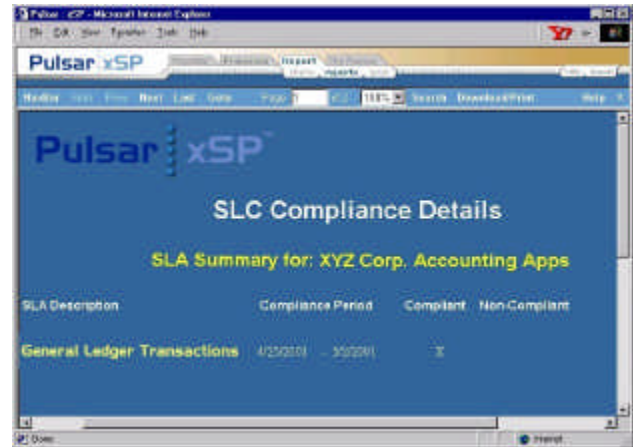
Pulsar xSP - Microsoft Internet Explorer

File Edit View Favorites Tools Help

Pulsar xSP

Reports

Reports

Next Last Goto Page 100% Search Download/Print Help

Pulsar xSP™

SLC Compliance Details

SLA Summary for: XYZ Corp. Accounting Apps

| SLA Description | Compliance Period | Compliant | Non-Compliant |
|---|---|---|---|
| General Ledger Transactions | 4/23/2001 - 3/3/2001 | X | |

Done

Internet